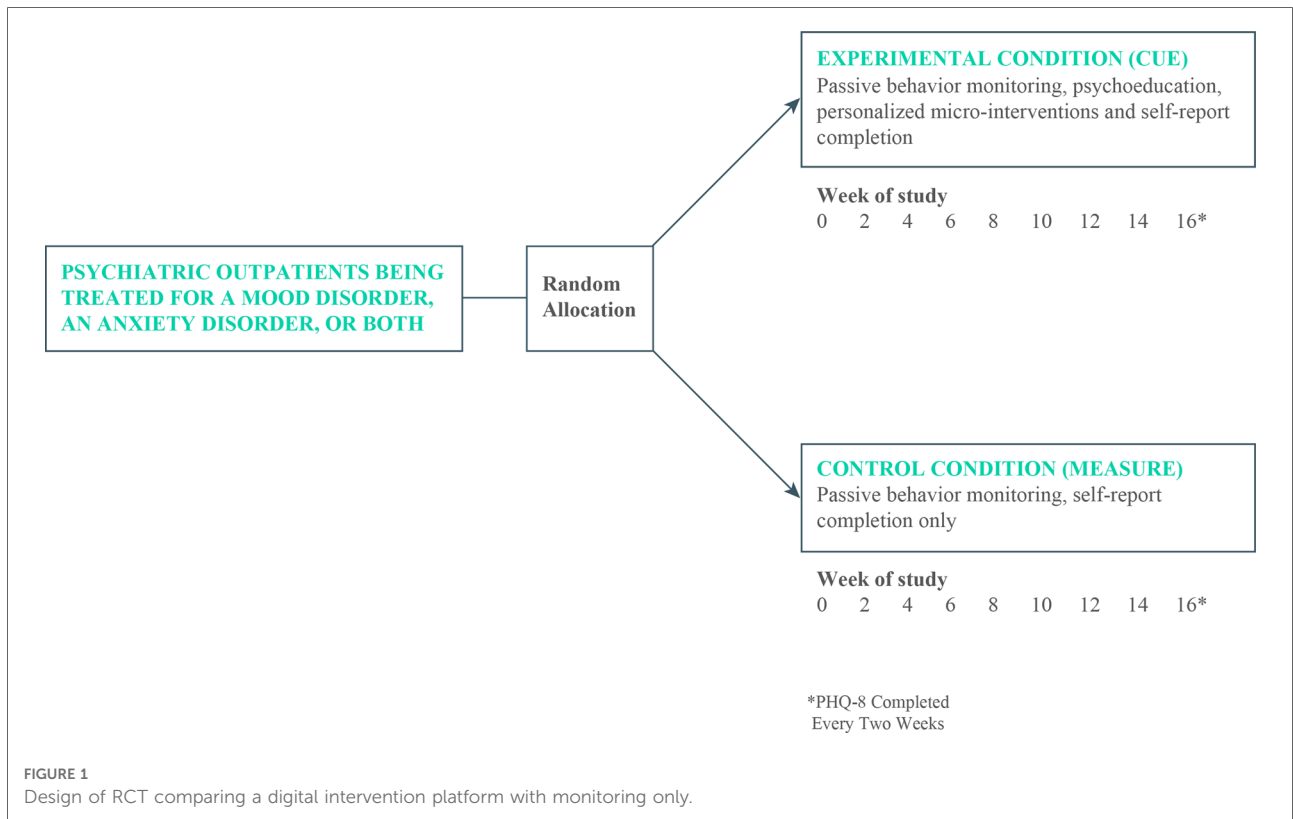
PSYCHIATRIC OUTPATIENTS BEING TREATED FOR A MOOD DISORDER, AN ANXIETY DISORDER, OR BOTH

Random Allocation

EXPERIMENTAL CONDITION (CUE)
Passive behavior monitoring, psychoeducation, personalized micro-interventions and self-report completion

Week of study
0 2 4 6 8 10 12 14 16*

CONTROL CONDITION (MEASURE)
Passive behavior monitoring, self-report completion only

Week of study
0 2 4 6 8 10 12 14 16*

*PHQ-8 Completed Every Two Weeks

FIGURE 1
Design of RCT comparing a digital intervention platform with monitoring only.